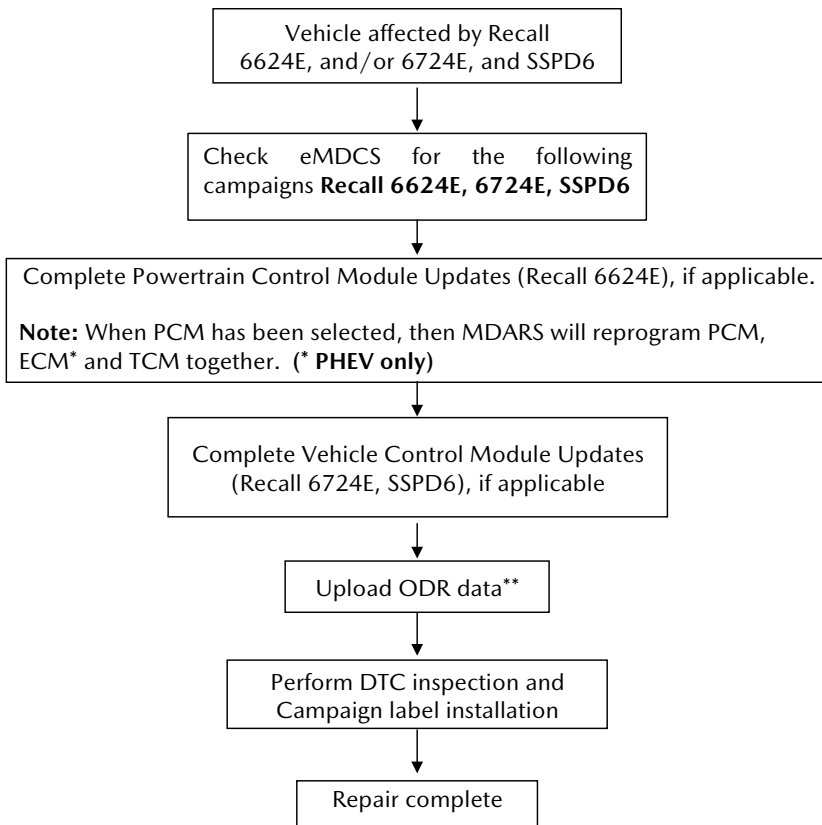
Vehicle affected by Recall 6624E, and/or 6724E, and SSPD6

Check eMDCS for the following campaigns **Recall 6624E, 6724E, SSPD6**

Complete Powertrain Control Module Updates (Recall 6624E), if applicable.

**Note:** When PCM has been selected, then MDARS will reprogram PCM, ECM* and TCM together. **(* PHEV only)**

Complete Vehicle Control Module Updates (Recall 6724E, SSPD6), if applicable

Upload ODR data**

Perform DTC inspection and Campaign label installation

Repair complete